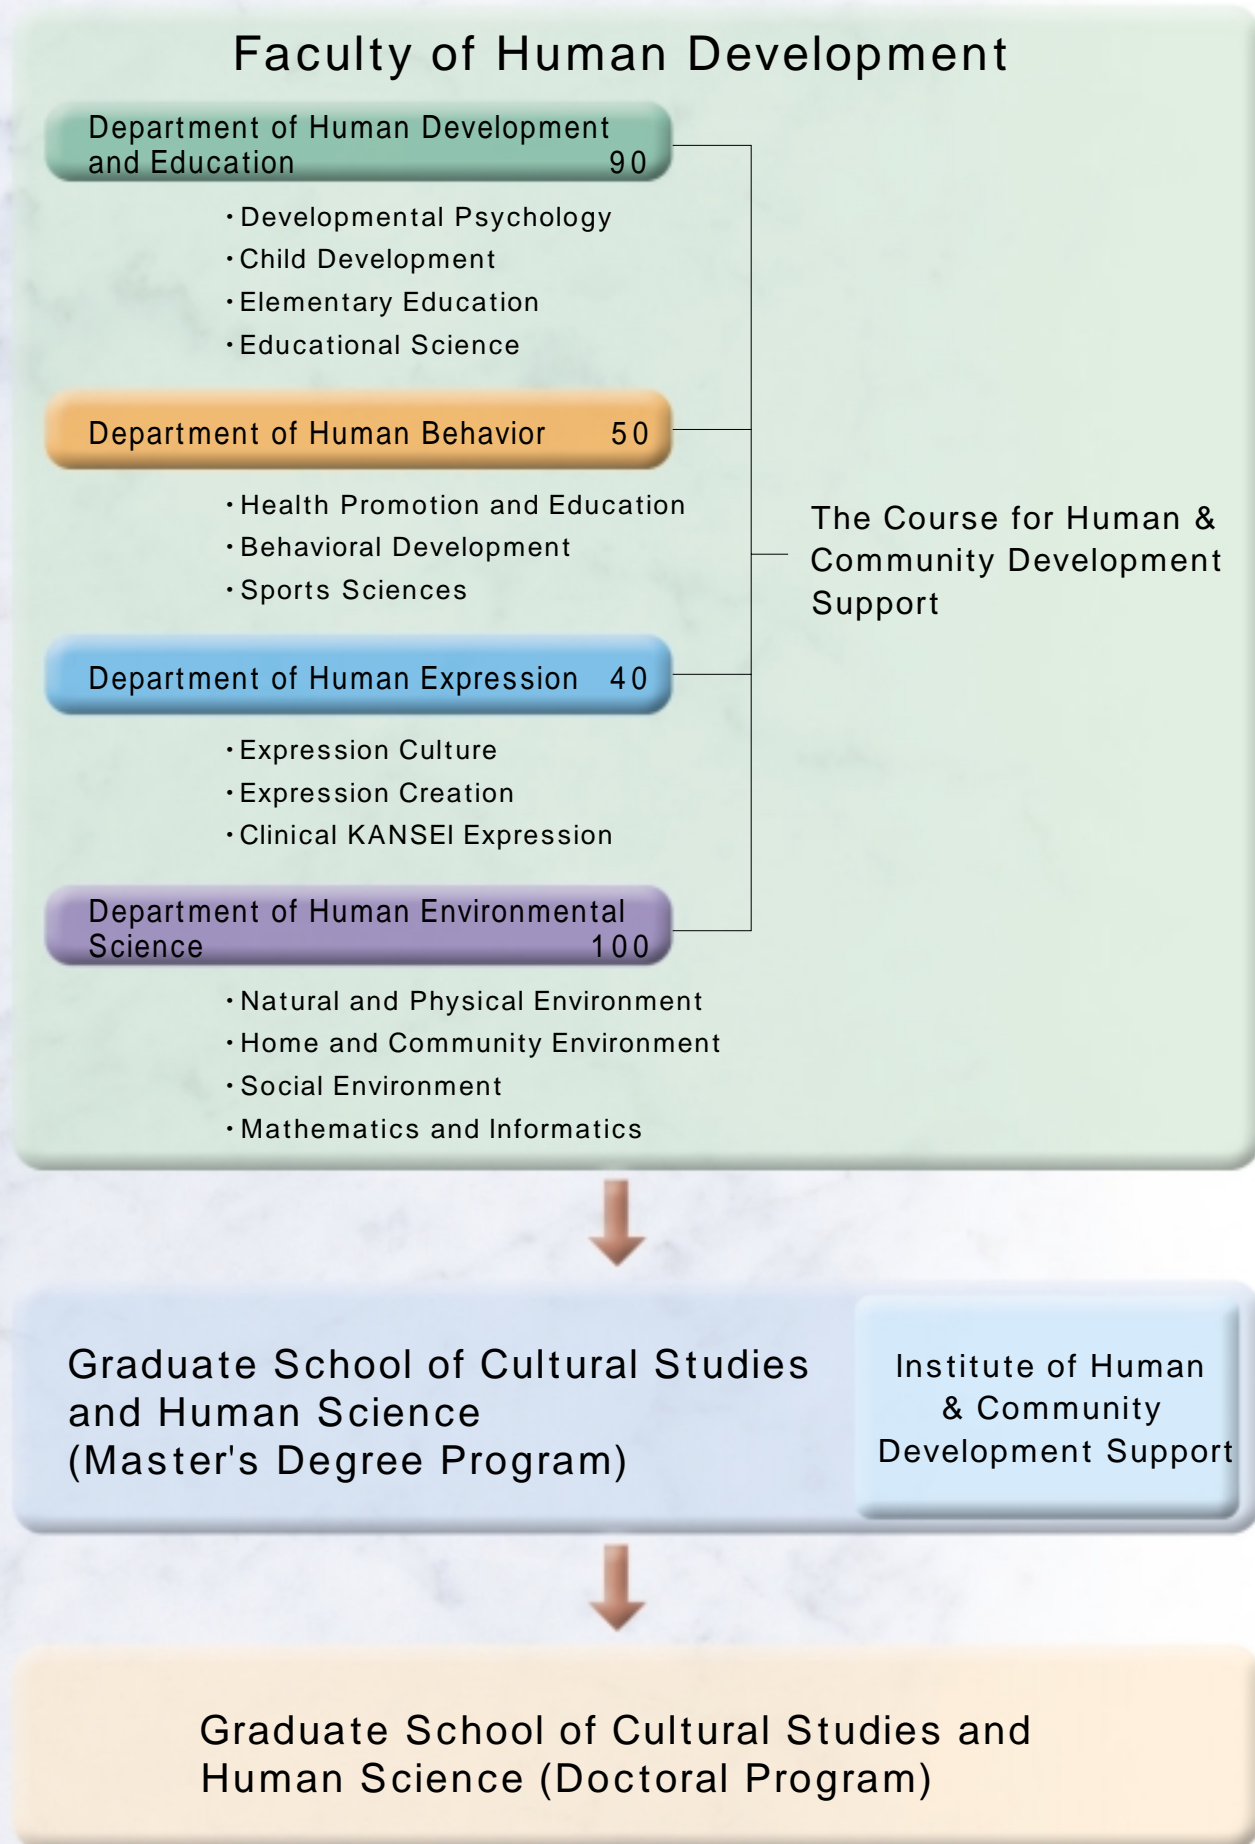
Faculty of Human Development

Department of Human Development and Education 90

・Developmental Psychology
・Child Development
・Elementary Education
・Educational Science

Department of Human Behavior 50

・Health Promotion and Education
・Behavioral Development
・Sports Sciences

Department of Human Expression 40

・Expression Culture
・Expression Creation
・Clinical KANSEI Expression

Department of Human Environmental Science 100

・Natural and Physical Environment
・Home and Community Environment
・Social Environment
・Mathematics and Informatics

The Course for Human & Community Development Support

Graduate School of Cultural Studies and Human Science (Master's Degree Program)

Institute of Human & Community Development Support

Graduate School of Cultural Studies and Human Science (Doctoral Program)